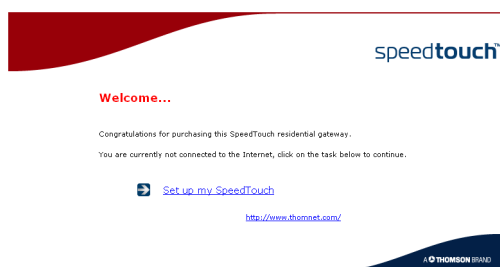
speedtouch

Welcome...

Congratulations for purchasing this SpeedTouch residential gateway.

You are currently not connected to the Internet, click on the task below to continue.

Set up my SpeedTouch

http://www.thomnet.com/

A THOMSON BRAND